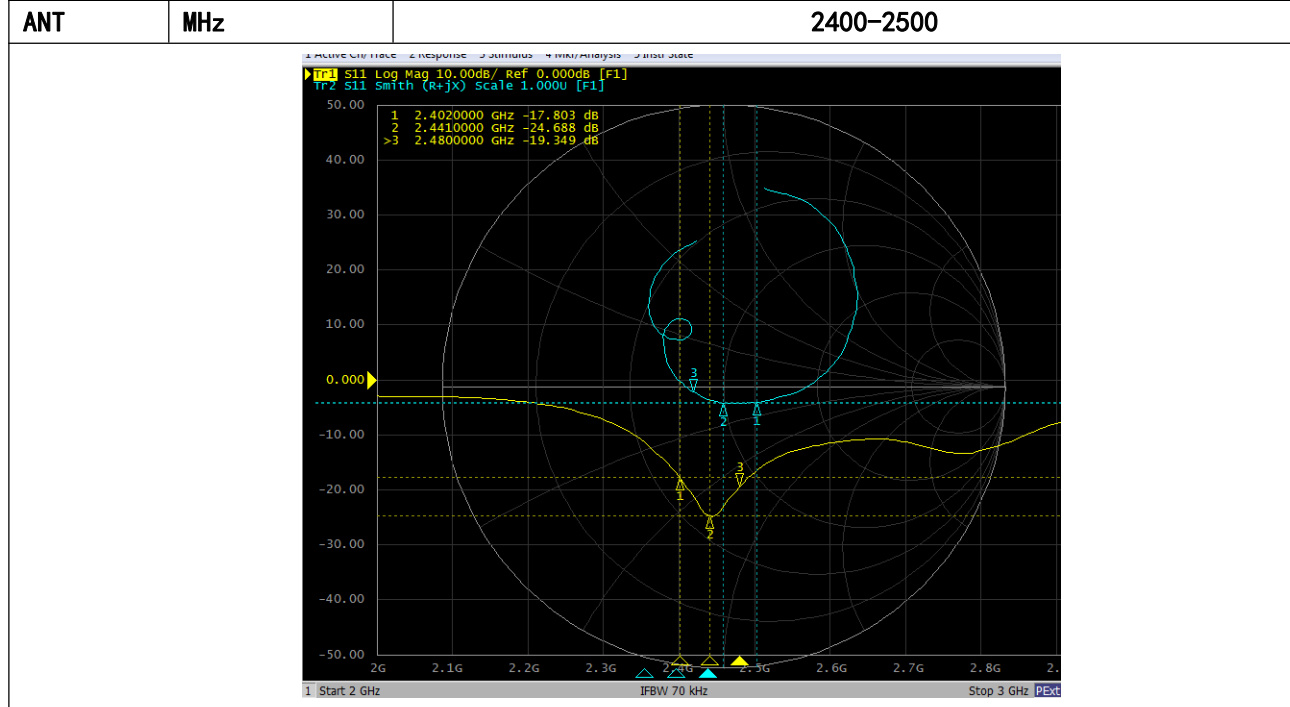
| ANT | MHz | 2400-2500 |
|---|---|---|

1 Active Ch/Trace 2 Response 3 Stimulus 4 Mkr/Analysis 5 Instr State

Tr1 S11 Log Mag 10.00dB/ Ref 0.000dB [F1]
Tr2 S11 Smith (R+jX) Scale 1.000U [F1]

1 2.4020000 GHz -17.803 dB
2 2.4410000 GHz -24.688 dB
>3 2.4800000 GHz -19.349 dB

50.00
40.00
30.00
20.00
10.00
0.000
-10.00
-20.00
-30.00
-40.00
-50.00

3
2
1
3
1
2

2G 2.1G 2.2G 2.3G 2.4G 2.5G 2.6G 2.7G 2.8G 2.

1 Start 2 GHz IFBW 70 kHz Stop 3 GHz PExt